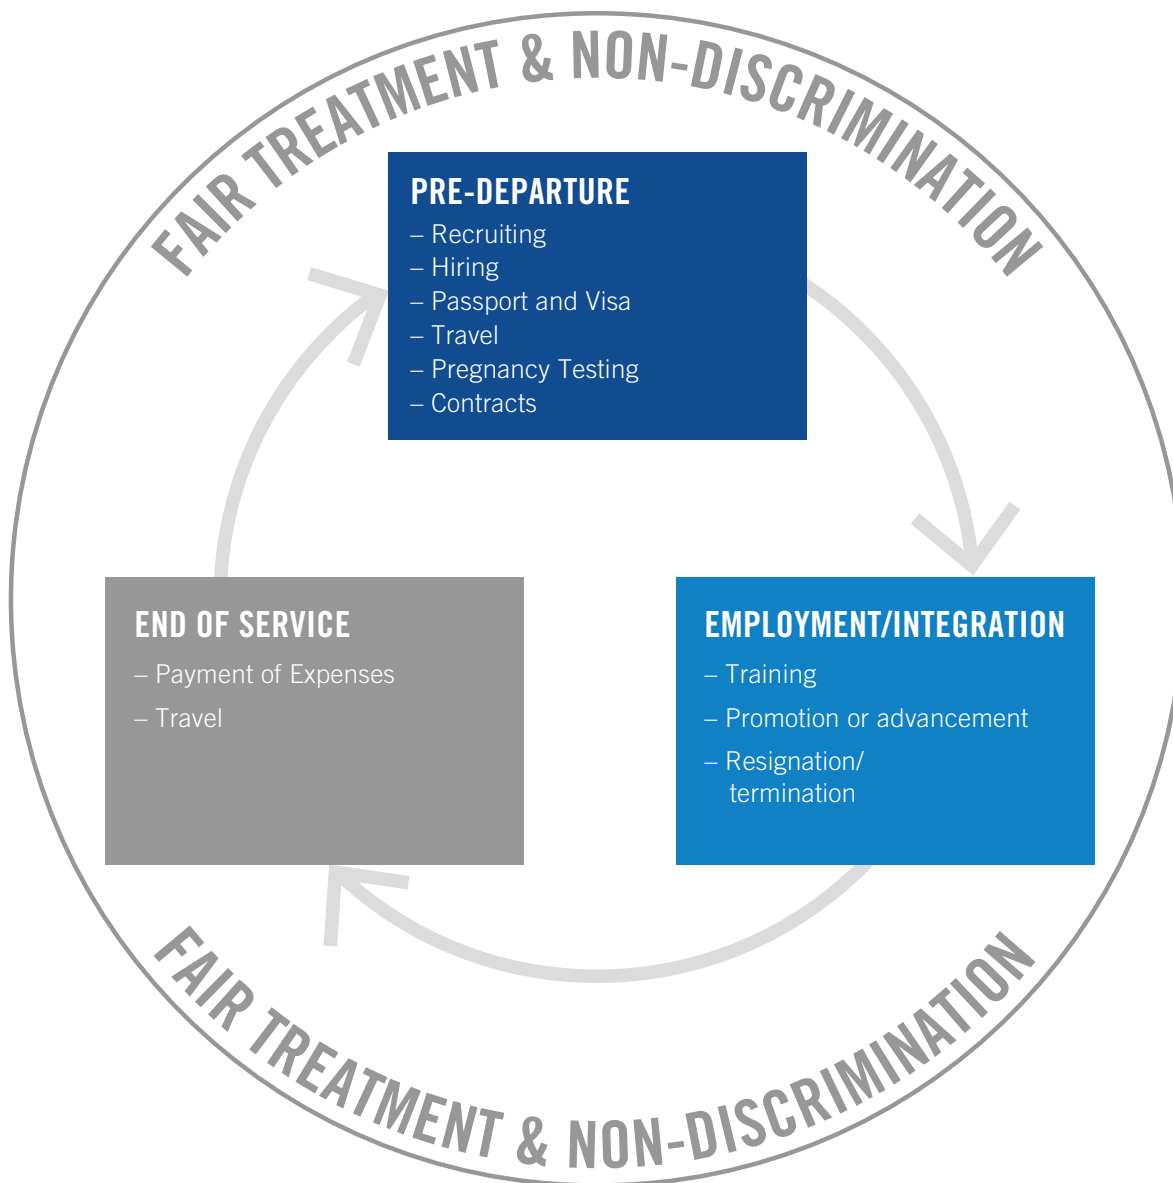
FAIR TREATMENT & NON-DISCRIMINATION

PRE-DEPARTURE
– Recruiting
– Hiring
– Passport and Visa
– Travel
– Pregnancy Testing
– Contracts

END OF SERVICE
– Payment of Expenses
– Travel

EMPLOYMENT/INTEGRATION
– Training
– Promotion or advancement
– Resignation/ termination

FAIR TREATMENT & NON-DISCRIMINATION